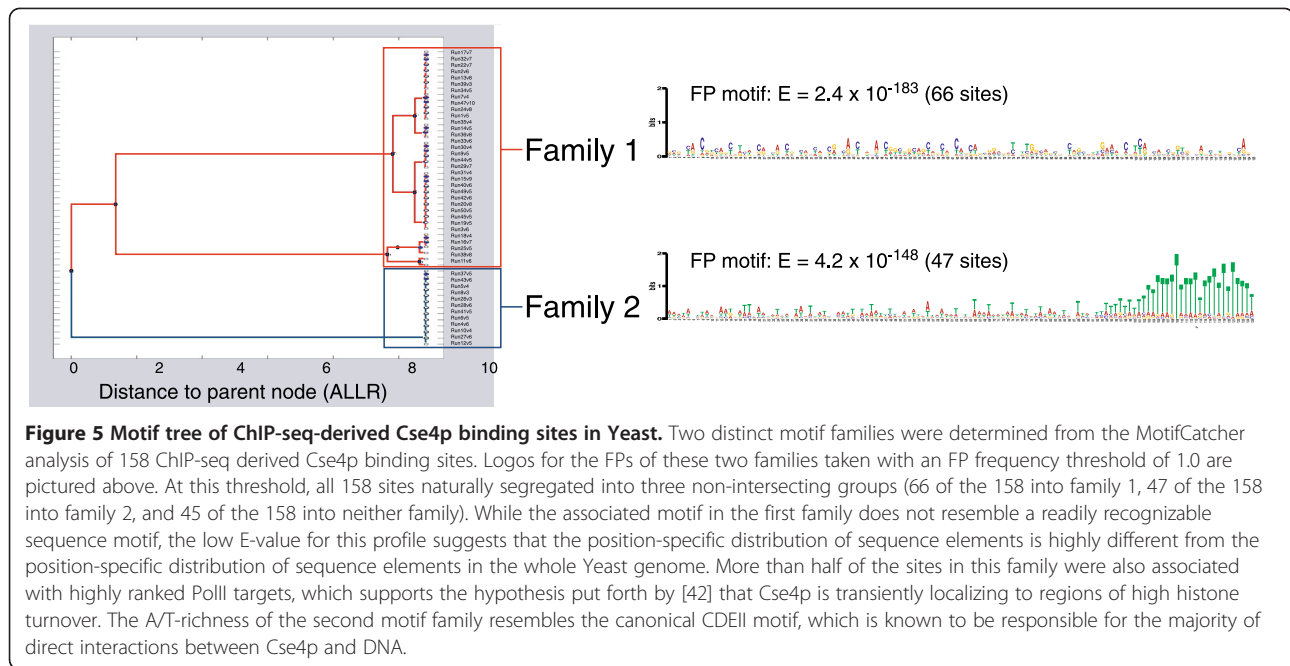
Run17v7
Run32v7
Run22v7
Run2v6
Run13v6
Run39v3
Run34v5
Run7v4
Run47v10
Run24v6
Run1v5
Run35v4
Run14v5
Run38v6
Run33v6
Run30v4
Run9v5
Run44v5
Run29v7
Run31v4
Run15v9
Run40v6
Run5v5
Run42v6
Run20v8
Run50v5
Run45v5
Run19v5
Run3v6
Run18v4
Run16v7
Run25v5
Run38v8
Run11v6
Run37v5
Run43v6
Run5v4
Run8v3
Run28v3
Run28v6
Run41v5
Run6v5
Run4v6
Run10v4
Run27v6
Run12v5

0 2 4 6 8 10
Distance to parent node (ALLR)

Family 1

Family 2

FP motif: E = 2.4 x 10$^{-183}$ (66 sites)

FP motif: E = 4.2 x 10$^{-148}$ (47 sites)

**Figure 5 Motif tree of ChIP-seq-derived Cse4p binding sites in Yeast.** Two distinct motif families were determined from the MotifCatcher analysis of 158 ChIP-seq derived Cse4p binding sites. Logos for the FPs of these two families taken with an FP frequency threshold of 1.0 are pictured above. At this threshold, all 158 sites naturally segregated into three non-intersecting groups (66 of the 158 into family 1, 47 of the 158 into family 2, and 45 of the 158 into neither family). While the associated motif in the first family does not resemble a readily recognizable sequence motif, the low E-value for this profile suggests that the position-specific distribution of sequence elements is highly different from the position-specific distribution of sequence elements in the whole Yeast genome. More than half of the sites in this family were also associated with highly ranked PolII targets, which supports the hypothesis put forth by [42] that Cse4p is transiently localizing to regions of high histone turnover. The A/T-richness of the second motif family resembles the canonical CDEII motif, which is known to be responsible for the majority of direct interactions between Cse4p and DNA.